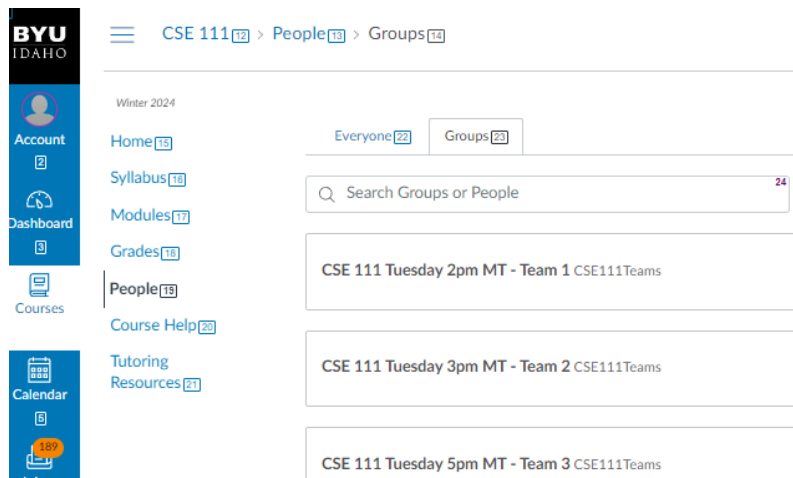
BYU IDAHO

Account 2

Dashboard 3

Courses

Calendar 5

189

CSE 111 12 > People 13 > Groups 14

Winter 2024

Home 15
Syllabus 16
Modules 17
Grades 18
People 19
Course Help 20
Tutoring Resources 21

Everyone 22
Groups 23

Search Groups or People 24

CSE 111 Tuesday 2pm MT - Team 1 CSE111Teams

CSE 111 Tuesday 3pm MT - Team 2 CSE111Teams

CSE 111 Tuesday 5pm MT - Team 3 CSE111Teams